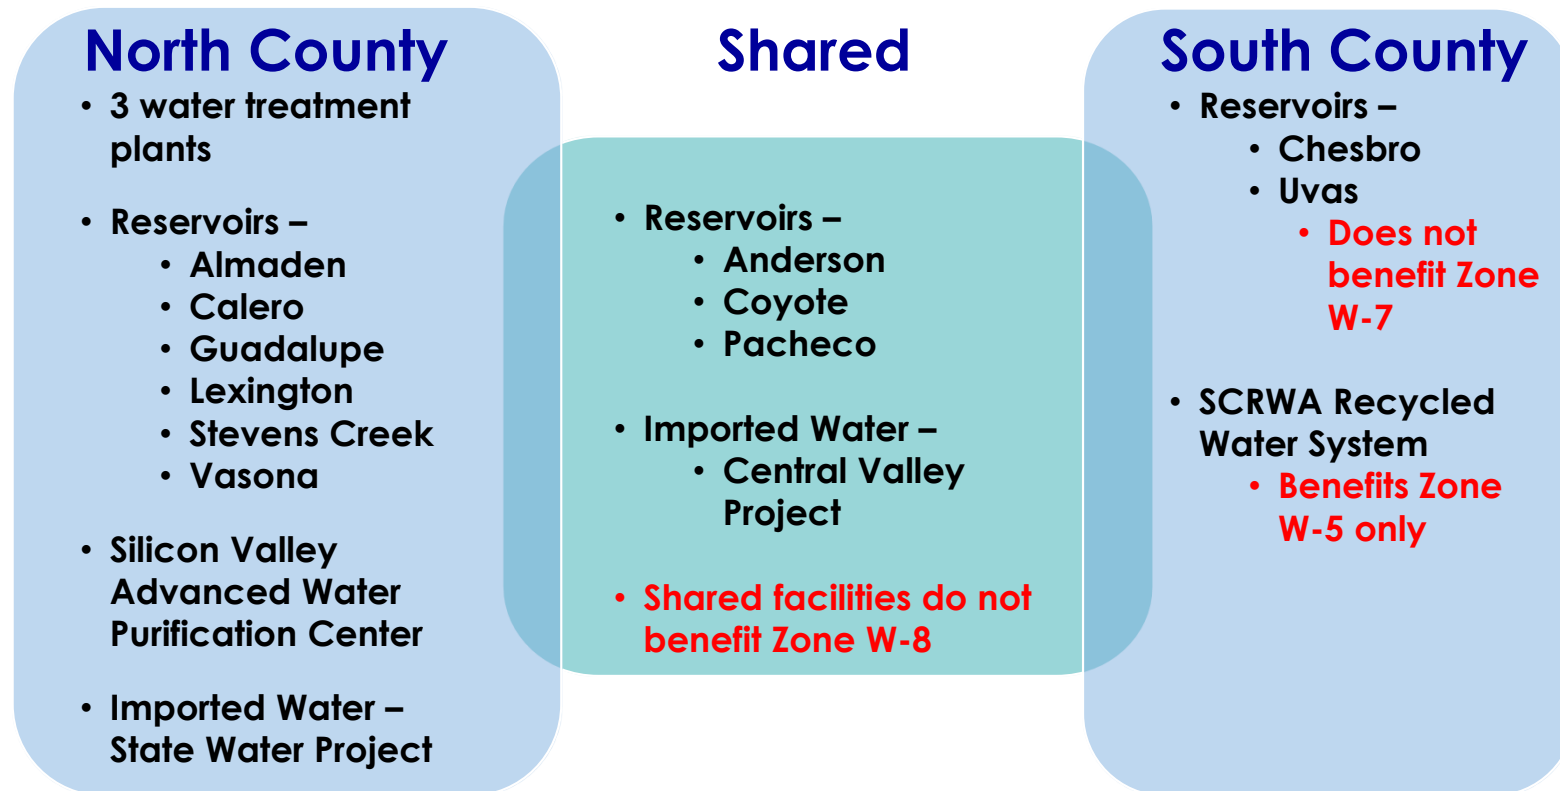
North County

- 3 water treatment plants
- Reservoirs –
  - Almaden
  - Calero
  - Guadalupe
  - Lexington
  - Stevens Creek
  - Vasona
- Silicon Valley Advanced Water Purification Center
- Imported Water – State Water Project

Shared

- Reservoirs –
  - Anderson
  - Coyote
  - Pacheco
- Imported Water –
  - Central Valley Project
- Shared facilities do not benefit Zone W-8

South County

- Reservoirs –
  - Chesbro
  - Uvas
    - Does not benefit Zone W-7
- SCRWA Recycled Water System
  - Benefits Zone W-5 only